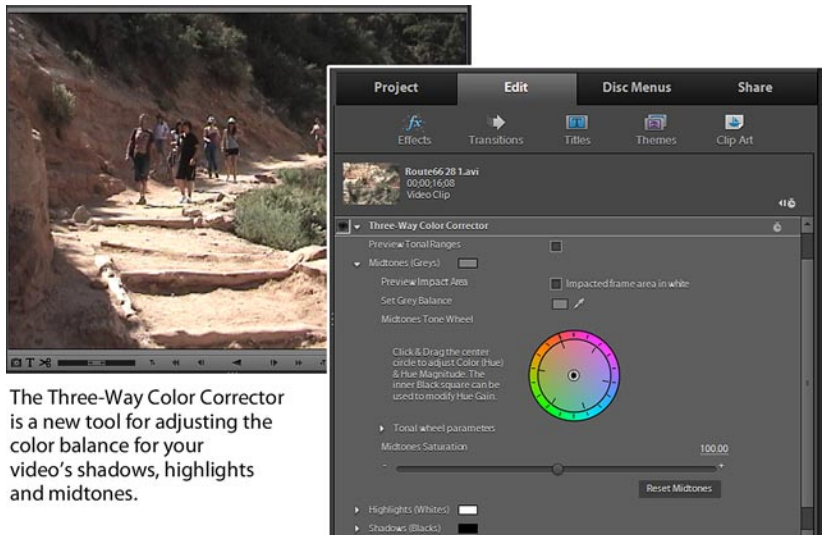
Project
Edit
Disc Menus
Share

Effects
Transitions
Titles
Themes
Clip Art

Route66 28 1.avi
00;00;16;08
Video Clip

Three-Way Color Corrector
Preview Tonal Ranges
Midtones (Greys)
Preview Impact Area
Impacted frame area in white
Set Grey Balance
Midtones Tone Wheel
Click & Drag the center circle to adjust Color (Hue) & Hue Magnitude. The inner Black square can be used to modify Hue Gain.
Tonal wheel parameters
Midtones Saturation
100.00
Reset Midtones
Highlights (Whites)
Shadows (Blacks)

The Three-Way Color Corrector is a new tool for adjusting the color balance for your video's shadows, highlights and midtones.